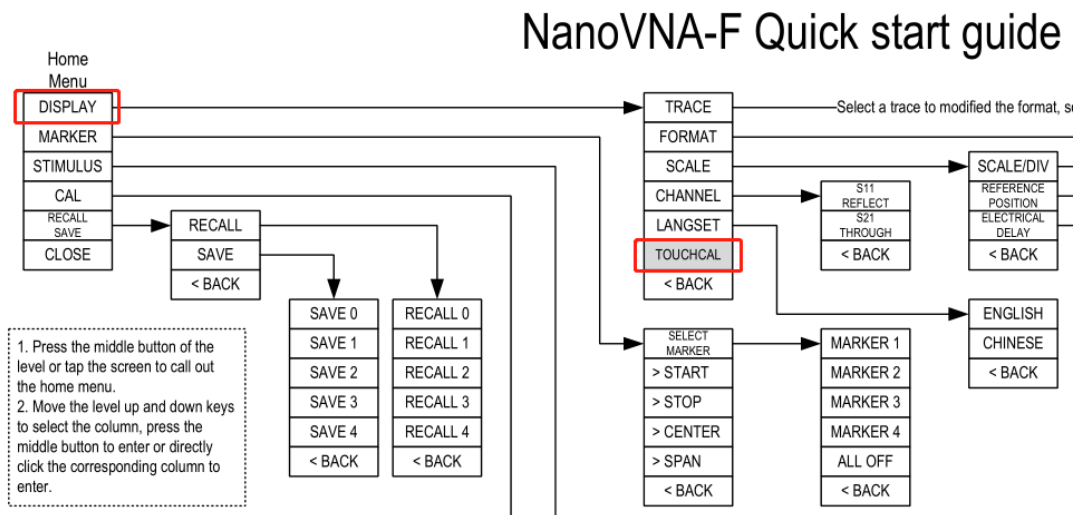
NanoVNA-F Quick start guide

Home Menu

DISPLAY
MARKER
STIMULUS
CAL
RECALL SAVE
CLOSE

RECALL
SAVE
< BACK

SAVE 0
SAVE 1
SAVE 2
SAVE 3
SAVE 4
< BACK

RECALL 0
RECALL 1
RECALL 2
RECALL 3
RECALL 4
< BACK

TRACE
FORMAT
SCALE
CHANNEL
LANGSET
TOUCHCAL
< BACK

Select a trace to modified the format, s

S11 REFLECT
S21 THROUGH
< BACK

SCALE/DIV
REFERENCE POSITION
ELECTRICAL DELAY
< BACK

ENGLISH
CHINESE
< BACK

SELECT MARKER
> START
> STOP
> CENTER
> SPAN
< BACK

MARKER 1
MARKER 2
MARKER 3
MARKER 4
ALL OFF
< BACK

1. Press the middle button of the level or tap the screen to call out the home menu.
2. Move the level up and down keys to select the column, press the middle button to enter or directly click the corresponding column to enter.